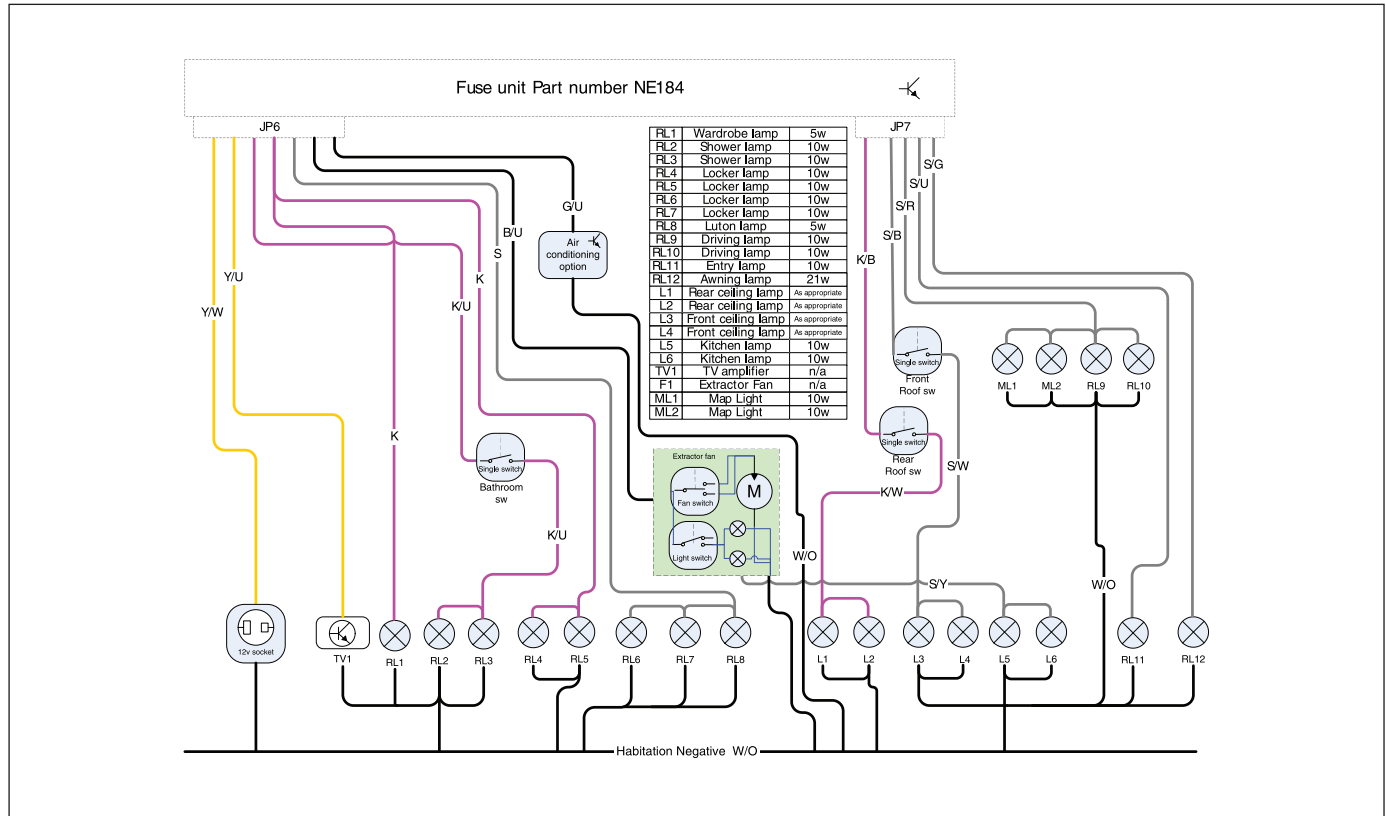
Fuse unit Part number NE184

JP6

JP7

| RL1 | Wardrobe lamp | 5w |
|---|---|---|
| RL2 | Shower lamp | 10w |
| RL3 | Shower lamp | 10w |
| RL4 | Locker lamp | 10w |
| RL5 | Locker lamp | 10w |
| RL6 | Locker lamp | 10w |
| RL7 | Locker lamp | 10w |
| RL8 | Luton lamp | 5w |
| RL9 | Driving lamp | 10w |
| RL10 | Driving lamp | 10w |
| RL11 | Entry lamp | 10w |
| RL12 | Awning lamp | 21w |
| L1 | Rear ceiling lamp | As appropriate |
| L2 | Rear ceiling lamp | As appropriate |
| L3 | Front ceiling lamp | As appropriate |
| L4 | Front ceiling lamp | As appropriate |
| L5 | Kitchen lamp | 10w |
| L6 | Kitchen lamp | 10w |
| TV1 | TV amplifier | n/a |
| F1 | Extractor Fan | n/a |
| ML1 | Map Light | 10w |
| ML2 | Map Light | 10w |

G/U
Air conditioning option
B/U
S
K
K/U
K
Y/U
Y/W
S/G
S/U
S/R
S/B
K/B
Single switch
Front Roof sw
Single switch
Rear Roof sw
S/W
K/W
ML1 ML2 RL9 RL10
Single switch
Bathroom sw
K/U
Extractor fan
Fan switch
M
Light switch
W/O
S/Y
W/O
12v socket
TV1 RL1 RL2 RL3 RL4 RL5 RL6 RL7 RL8 L1 L2 L3 L4 L5 L6 RL11 RL12
Habitation Negative W/O